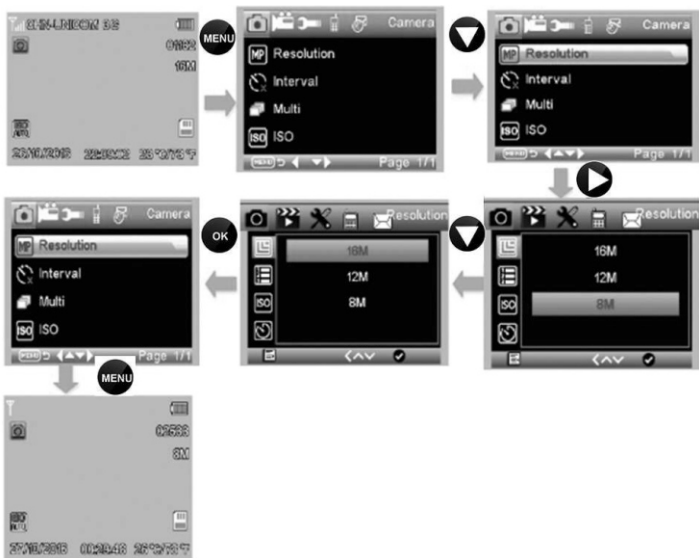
CHN-UNICOM 3G
01632
16M
20/10/2015 22:05:02 23°C/73°F

MENU

Camera
Resolution
Interval
Multi
ISO
Page 1/1

Camera
Resolution
Interval
Multi
ISO
Page 1/1

Resolution
16M
12M
8M

Resolution
16M
12M
8M

OK

Camera
Resolution
Interval
Multi
ISO
Page 1/1

MENU

02533
8M
27/10/2015 00:30:16 25°C/78°F